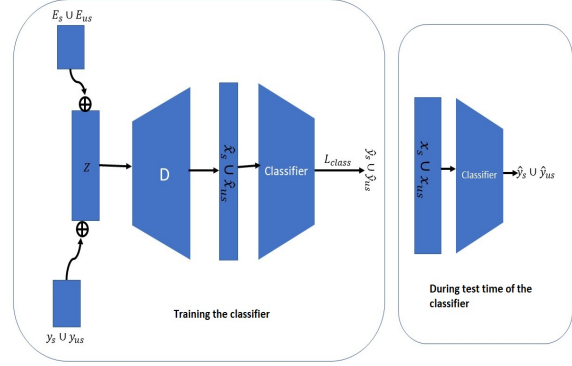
$E_s \cup E_{us}$

$\oplus$

$z$

$\oplus$

$y_s \cup y_{us}$

D

$\hat{x}_s \cup \hat{x}_{us}$

Classifier

$L_{class}$

$\hat{y}_s \cup \hat{y}_{us}$

Training the classifier

$x_s \cup x_{us}$

Classifier

$\hat{y}_s \cup \hat{y}_{us}$

During test time of the classifier